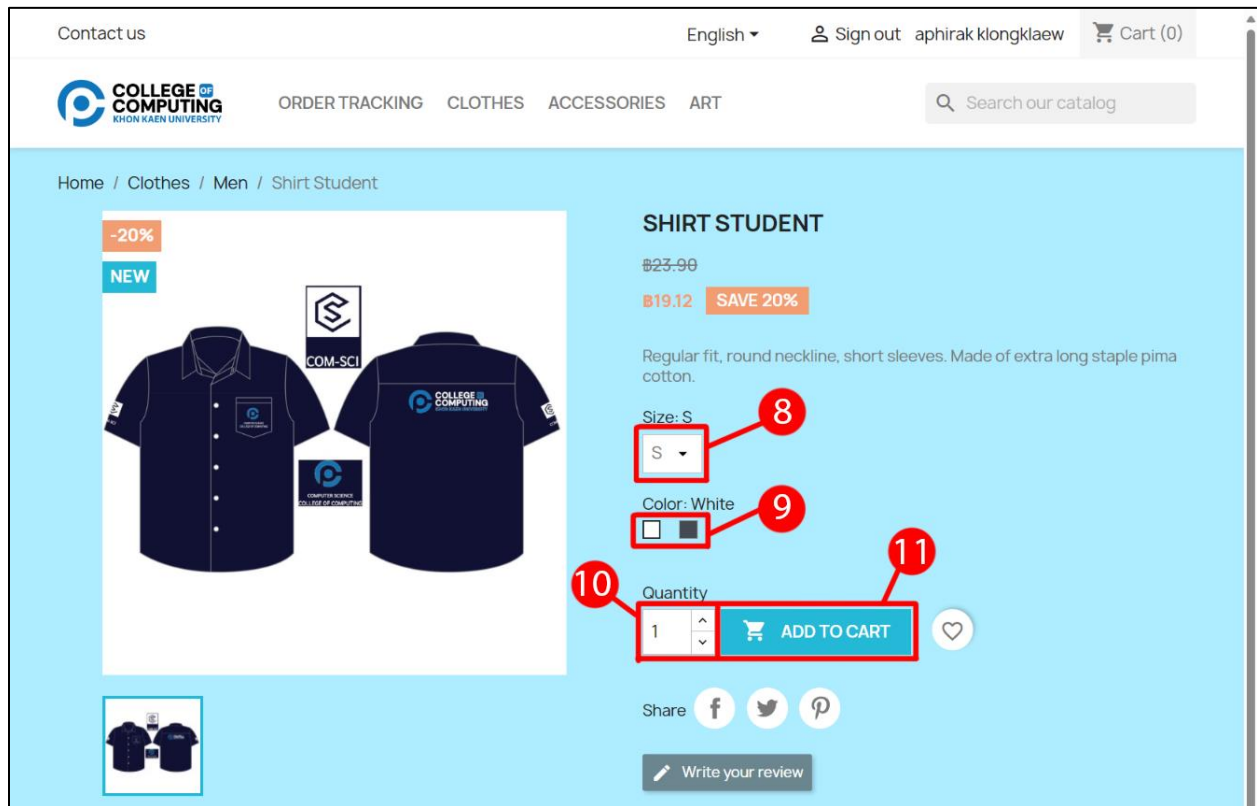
Contact us

English ▾ Sign out aphirak klongklaew Cart (0)

COLLEGE OF COMPUTING KHON KAEN UNIVERSITY

ORDER TRACKING CLOTHES ACCESSORIES ART

Search our catalog

Home / Clothes / Men / Shirt Student

-20%

NEW

COM-SCI

COLLEGE OF COMPUTING KHON KAEN UNIVERSITY

COMPUTER SCIENCE COLLEGE OF COMPUTING

SHIRT STUDENT

~~฿23.90~~

฿19.12 SAVE 20%

Regular fit, round neckline, short sleeves. Made of extra long staple pima cotton.

Size: S

S

8

Color: White

9

Quantity

1

10

ADD TO CART

11

Share

Write your review